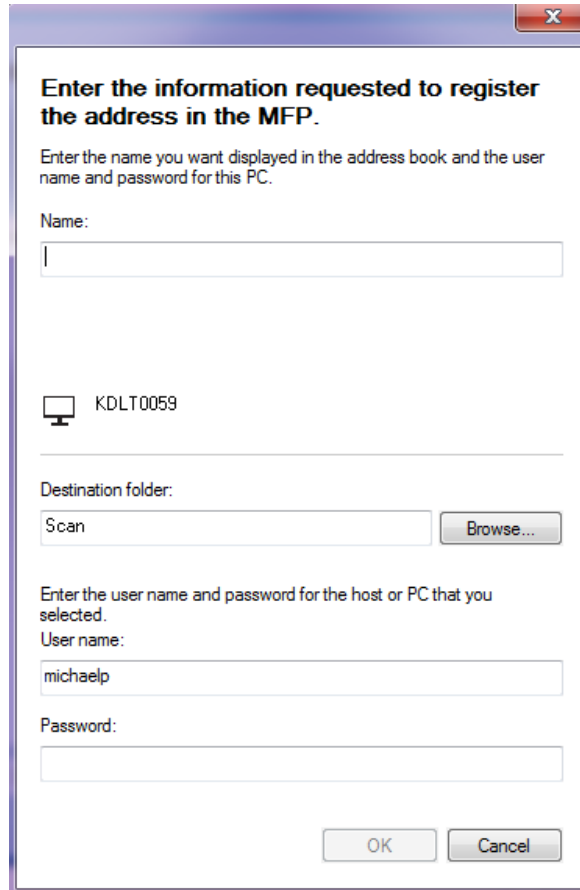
Enter the information requested to register the address in the MFP.

Enter the name you want displayed in the address book and the user name and password for this PC.

Name:

KDLT0059

Destination folder:

Scan

Browse...

Enter the user name and password for the host or PC that you selected.

User name:

michaelp

Password:

OK

Cancel